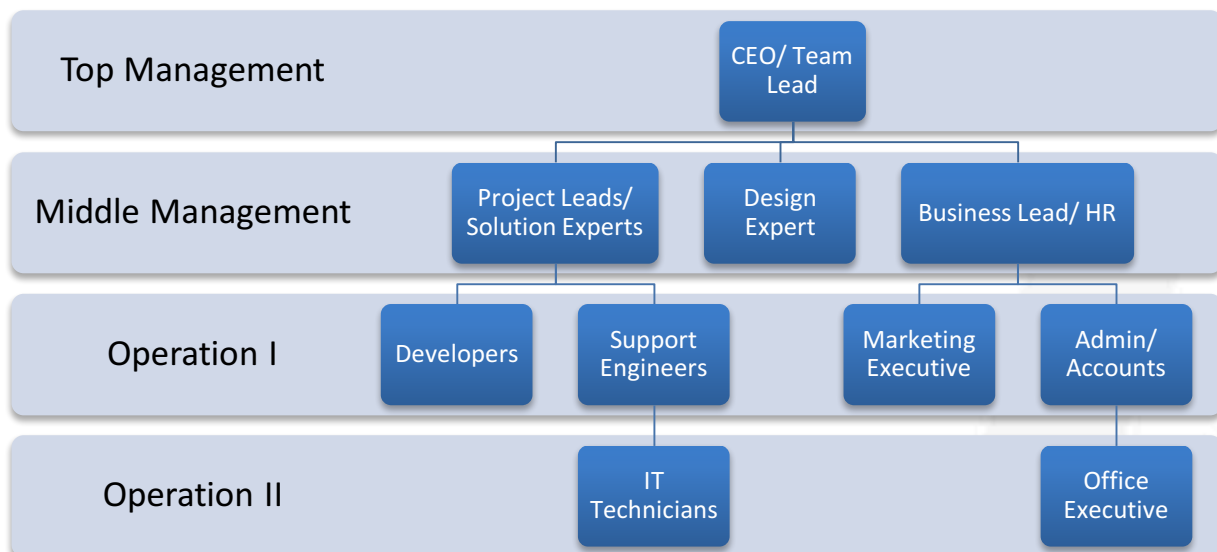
Top Management

CEO/ Team Lead

Middle Management

Project Leads/ Solution Experts

Design Expert

Business Lead/ HR

Operation I

Developers

Support Engineers

Marketing Executive

Admin/ Accounts

Operation II

IT Technicians

Office Executive